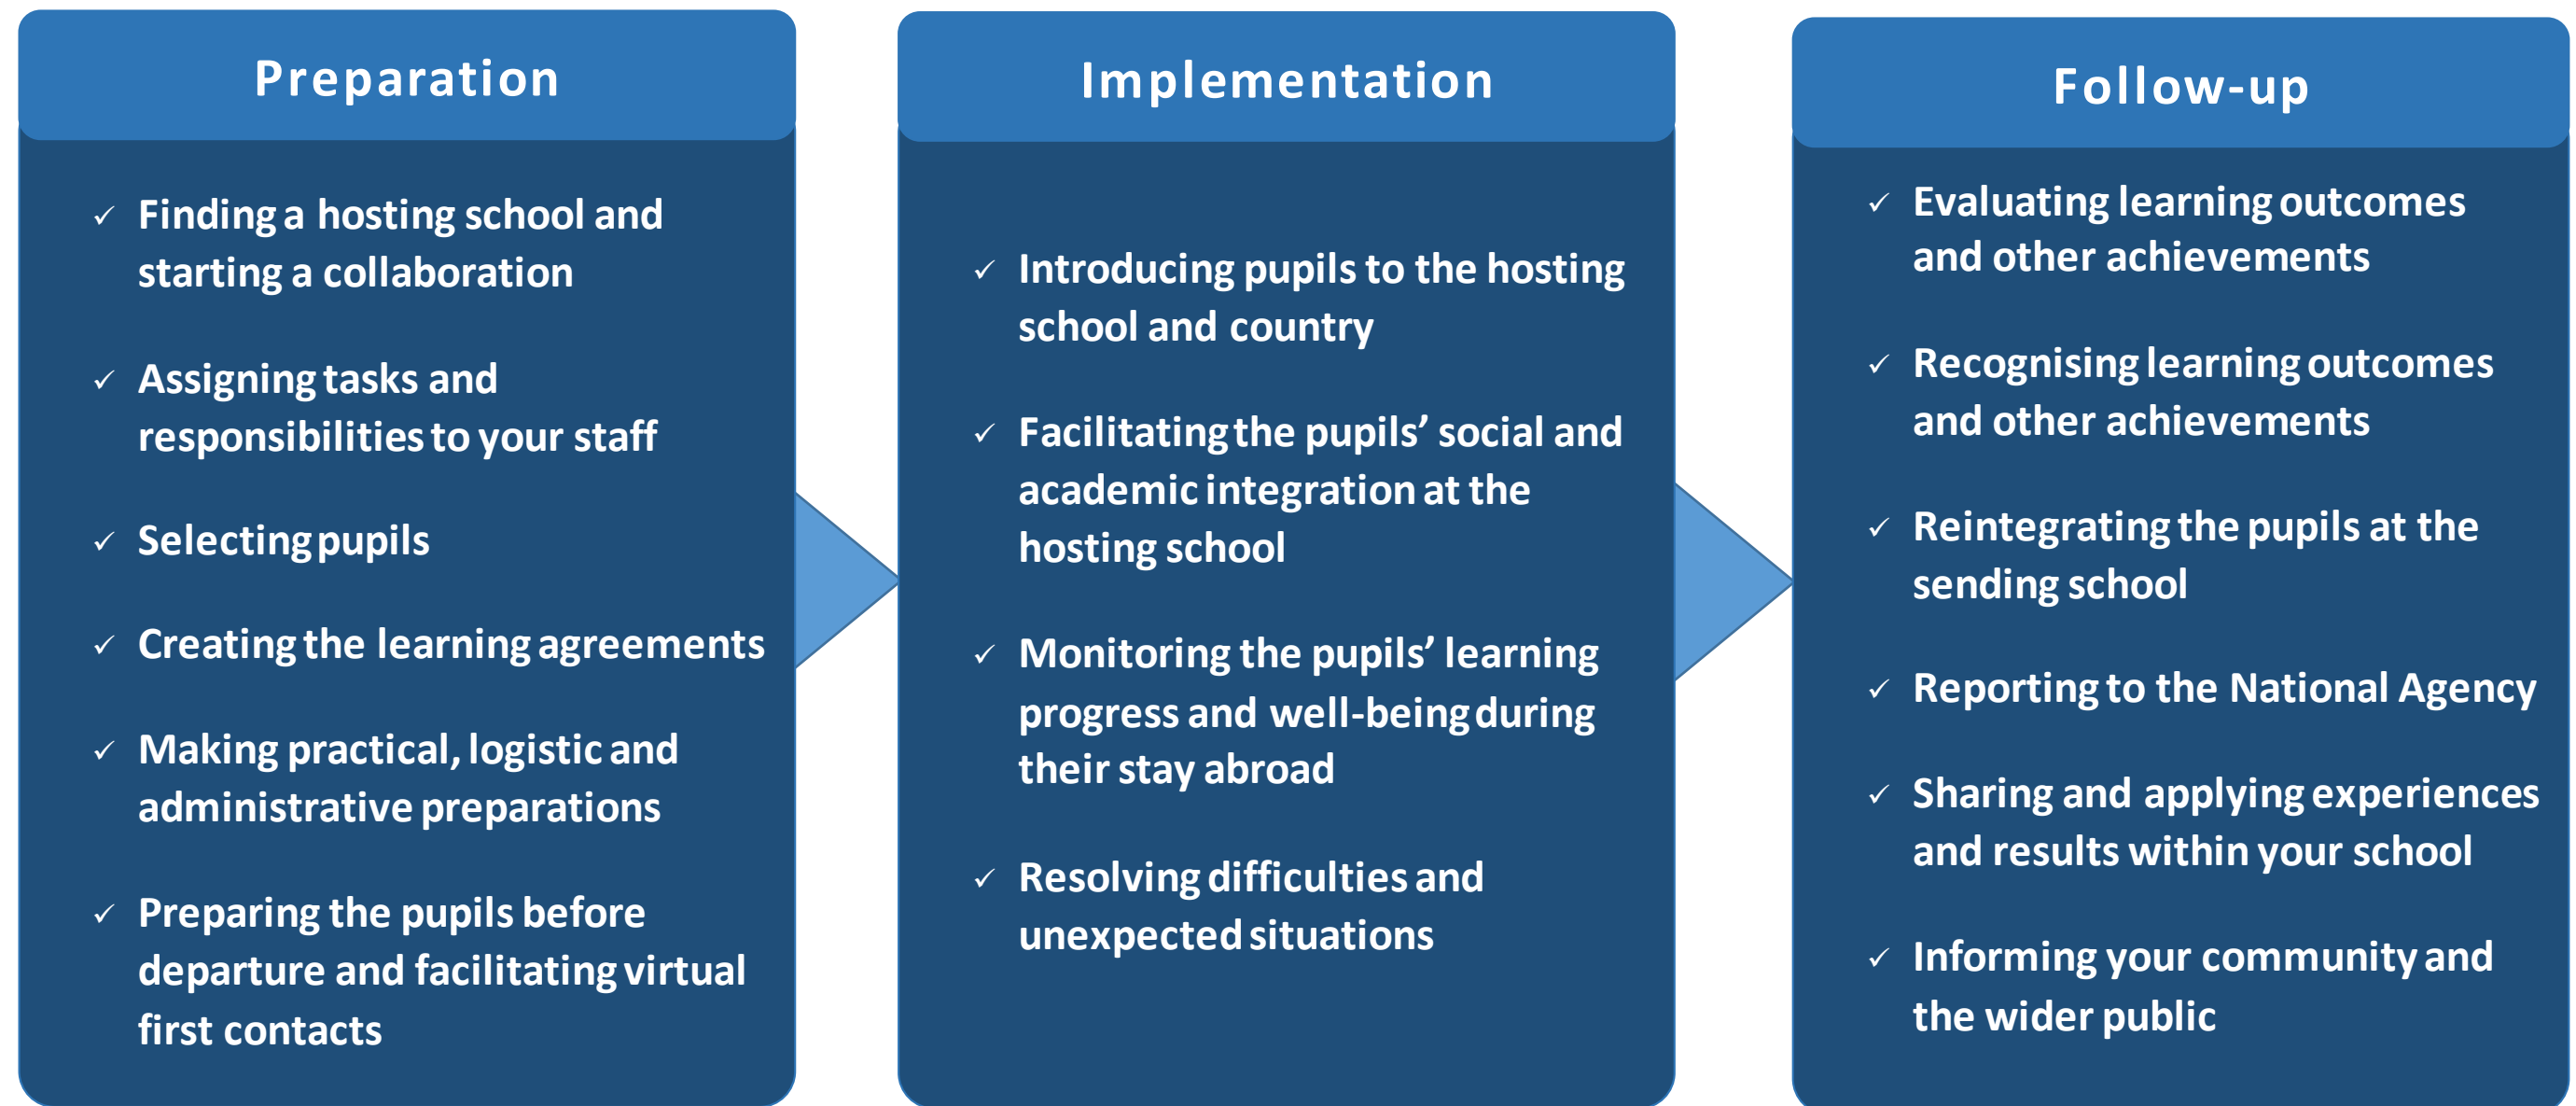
Preparation

✓ Finding a hosting school and starting a collaboration

✓ Assigning tasks and responsibilities to your staff

✓ Selecting pupils

✓ Creating the learning agreements

✓ Making practical, logistic and administrative preparations

✓ Preparing the pupils before departure and facilitating virtual first contacts

Implementation

✓ Introducing pupils to the hosting school and country

✓ Facilitating the pupils' social and academic integration at the hosting school

✓ Monitoring the pupils' learning progress and well-being during their stay abroad

✓ Resolving difficulties and unexpected situations

Follow-up

✓ Evaluating learning outcomes and other achievements

✓ Recognising learning outcomes and other achievements

✓ Reintegrating the pupils at the sending school

✓ Reporting to the National Agency

✓ Sharing and applying experiences and results within your school

✓ Informing your community and the wider public